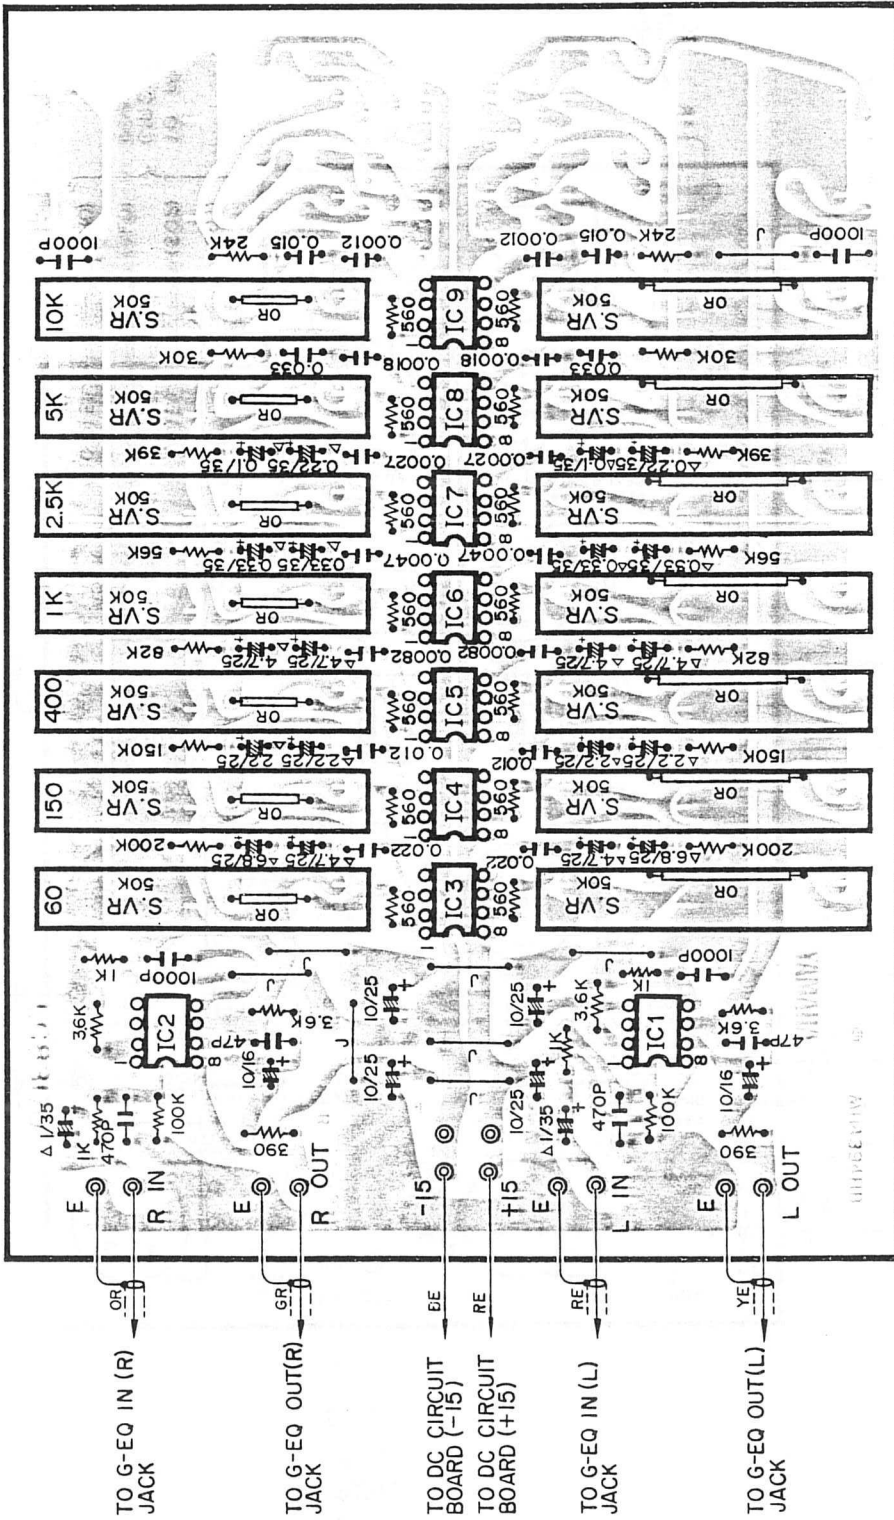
TO G-EQ IN (R) JACK

TO G-EQ OUT(R) JACK

TO DC CIRCUIT BOARD (−15)

TO DC CIRCUIT BOARD (+15)

TO G-EQ IN (L) JACK

TO G-EQ OUT(L) JACK

OR

GR

BE

RE

RE

YE

E

R IN

E

R OUT

−15

+15

E

L IN

E

L OUT

Δ 1/35

1K

470P

100K

390

36K

IC2

1

8

47P

3.6K

10/16

J

1K

1000P

J

10/25

10/25

10/25

10/25

J

J

Δ 1/35

470P

100K

1K

3.6K

IC1

1

8

1K

1000P

47P

3.6K

10/16

390

60

S.VR

50K

OR

560

IC3

560

150

S.VR

50K

OR

560

IC4

560

400

S.VR

50K

OR

560

IC5

560

1K

S.VR

50K

OR

560

IC6

560

2.5K

S.VR

50K

OR

560

IC7

560

5K

S.VR

50K

OR

560

IC8

560

10K

S.VR

50K

OR

560

IC9

560

0.022

Δ4.7/25

Δ6.8/25

200K

0.012

Δ2.2/25

2.2/25

150K

0.0082

Δ4.7/25

4.7/25

82K

0.0047

0.33/35

0.33/35

56K

0.0027

0.22/35

0.1/35

39K

0.0018

0.033

30K

0.0012

0.015

24K

1000P

S.VR

50K

OR

S.VR

50K

OR

S.VR

50K

OR

S.VR

50K

OR

S.VR

50K

OR

S.VR

50K

OR

S.VR

50K

OR

0.022

200K

Δ6.8/25

Δ4.7/25

0.012

150K

Δ2.2/25

2.2/25

0.0082

82K

Δ4.7/25

4.7/25

0.0047

56K

Δ0.33/35

Δ0.33/35

0.0027

39K

Δ0.22/35

Δ0.1/35

0.0018

0.033

30K

0.0012

0.015

24K

J

1000P